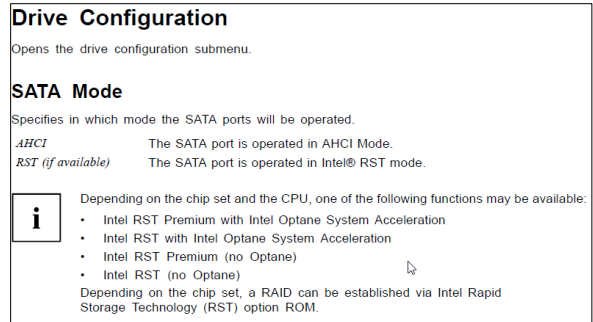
Drive Configuration

Opens the drive configuration submenu.

SATA Mode

Specifies in which mode the SATA ports will be operated.

AHCI The SATA port is operated in AHCI Mode.

RST (if available) The SATA port is operated in Intel® RST mode.

i

Depending on the chip set and the CPU, one of the following functions may be available:

• Intel RST Premium with Intel Optane System Acceleration
• Intel RST with Intel Optane System Acceleration
• Intel RST Premium (no Optane)
• Intel RST (no Optane)

Depending on the chip set, a RAID can be established via Intel Rapid Storage Technology (RST) option ROM.